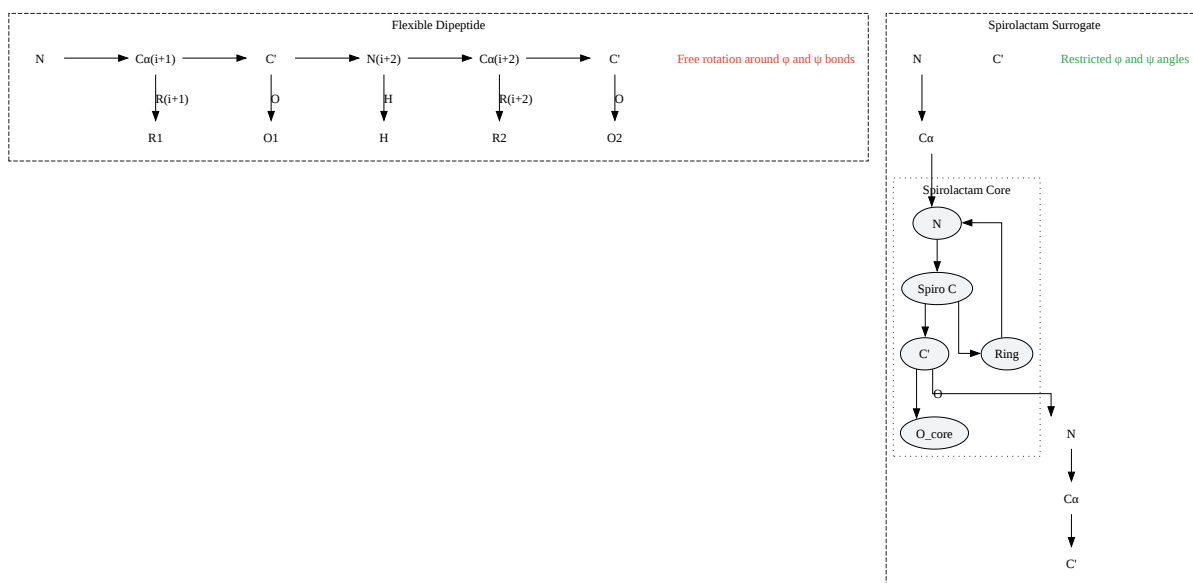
Flexible Dipeptide

N

Cα(i+1)

C'

N(i+2)

Cα(i+2)

C'

Free rotation around φ and ψ bonds

R(i+1)

O

H

R(i+2)

O

R1

O1

H

R2

O2

Spirolactam Surrogate

N

C'

Restricted φ and ψ angles

Cα

Spirolactam Core

N

Spiro C

C'

Ring

O

O_core

N

Cα

C'